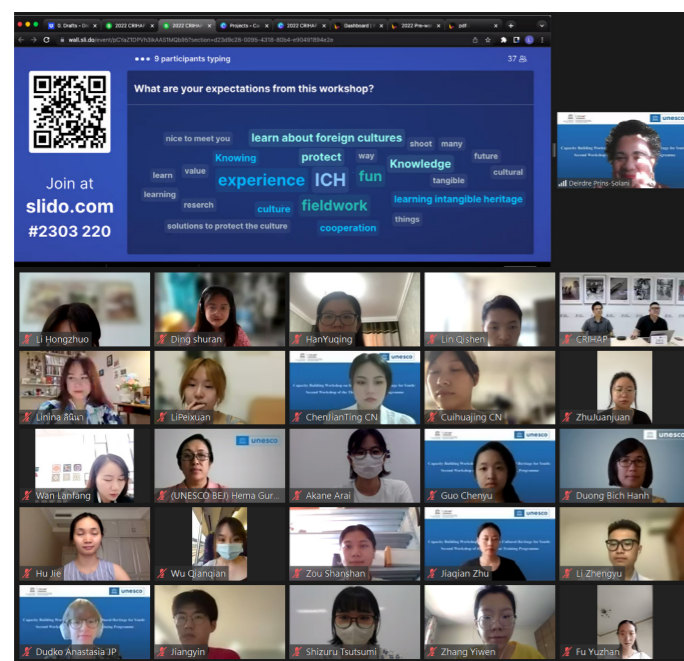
S: Drafts - Gm | 2022 CRIHAP | 2022 CRIHAP | Projects - Co | 2022 CRIHAP | Dashboard | 2022 Pre-wo | pdf

wall.sli.do/event/pCYaZ1DPVhSkAA5tMQb6?section=d23d9c28-0095-4318-80b4-e9049f994e2e

9 participants typing

37

What are your expectations from this workshop?

nice to meet you learn about foreign cultures shoot many Knowing protect way Knowledge future learn value experience ICH fun tangible cultural learning research culture fieldwork learning intangible heritage things solutions to protect the culture cooperation

Join at slido.com #2303 220

Deirdre Prins-Solani

Li Hongzhuo
Ding shuran
HanYuqing
Lin Qishen
CRIHAP
Linina สินีนา
LiPeixuan
ChenJianTing CN
Cuihuajing CN
ZhuJuanjuan
Wan Lanfang
(UNESCO BEJ) Hema Gur...
Akane Arai
Guo Chenyu
Duong Bich Hanh
Hu Jie
Wu Qianqian
Zou Shanshan
Jiaqian Zhu
Li Zhengyu
Dudko Anastasia JP
Jiangyin
Shizuru Tsutsumi
Zhang Yiwen
Fu Yuzhan

unesco
Capacity Building Workshop on Intangible Cultural Heritage for Youth
Second Workshop of the Youth Training Programme